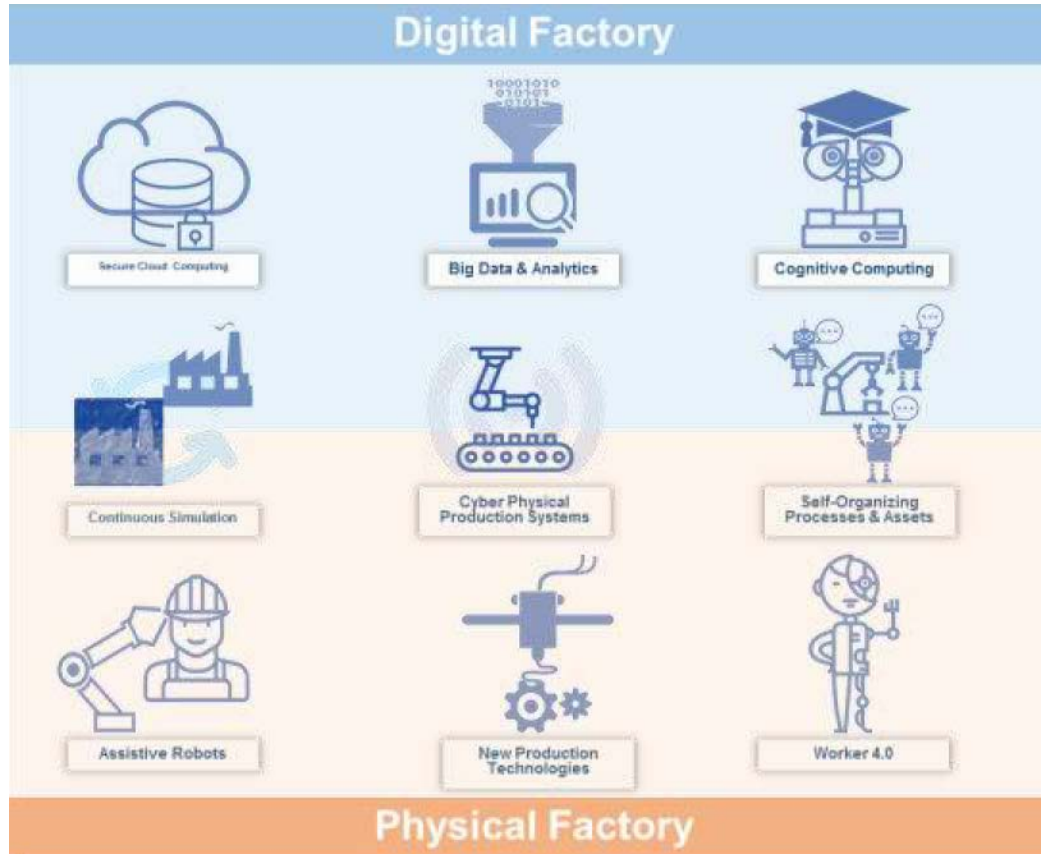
Digital Factory

10001010
010101
0101

Secure Cloud Computing

Big Data & Analytics

Cognitive Computing

Continuous Simulation

Cyber Physical Production Systems

Self-Organizing Processes & Assets

Assistive Robots

New Production Technologies

Worker 4.0

Physical Factory